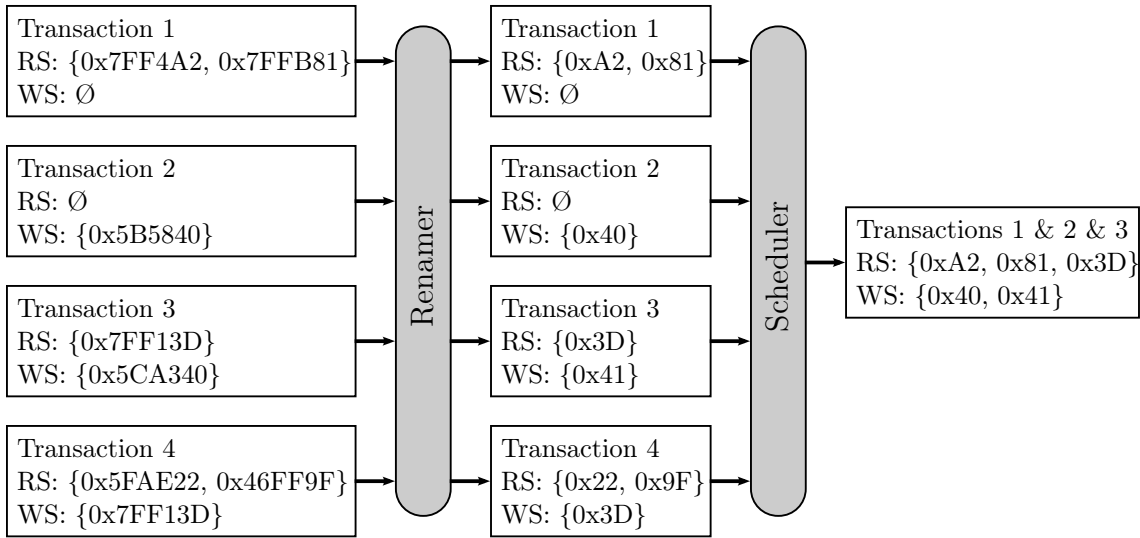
Transaction 1
RS: {0x7FF4A2, 0x7FFB81}
WS: Ø

Transaction 2
RS: Ø
WS: {0x5B5840}

Transaction 3
RS: {0x7FF13D}
WS: {0x5CA340}

Transaction 4
RS: {0x5FAE22, 0x46FF9F}
WS: {0x7FF13D}

Renamer

Transaction 1
RS: {0xA2, 0x81}
WS: Ø

Transaction 2
RS: Ø
WS: {0x40}

Transaction 3
RS: {0x3D}
WS: {0x41}

Transaction 4
RS: {0x22, 0x9F}
WS: {0x3D}

Scheduler

Transactions 1 & 2 & 3
RS: {0xA2, 0x81, 0x3D}
WS: {0x40, 0x41}